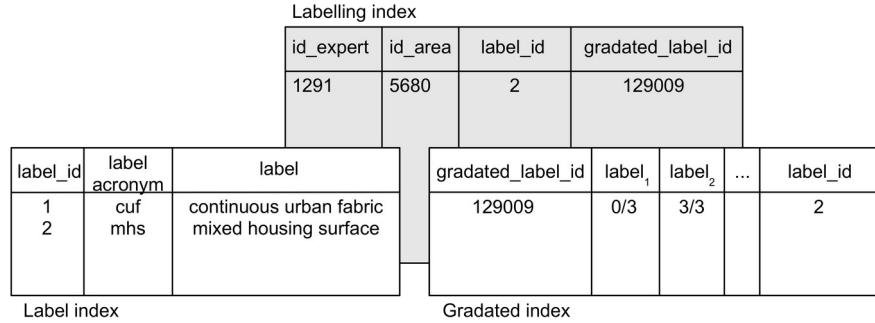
Labelling index

| id_expert | id_area | label_id | gradated_label_id |
|---|---|---|---|
| 1291 | 5680 | 2 | 129009 |

| label_id | label acronym | label |
|---|---|---|
| 1 | cuf | continuous urban fabric |
| 2 | mhs | mixed housing surface |

Label index

| gradated_label_id | label$_1$ | label$_2$ | ... | label_id |
|---|---|---|---|---|
| 129009 | 0/3 | 3/3 | | 2 |

Gradated index